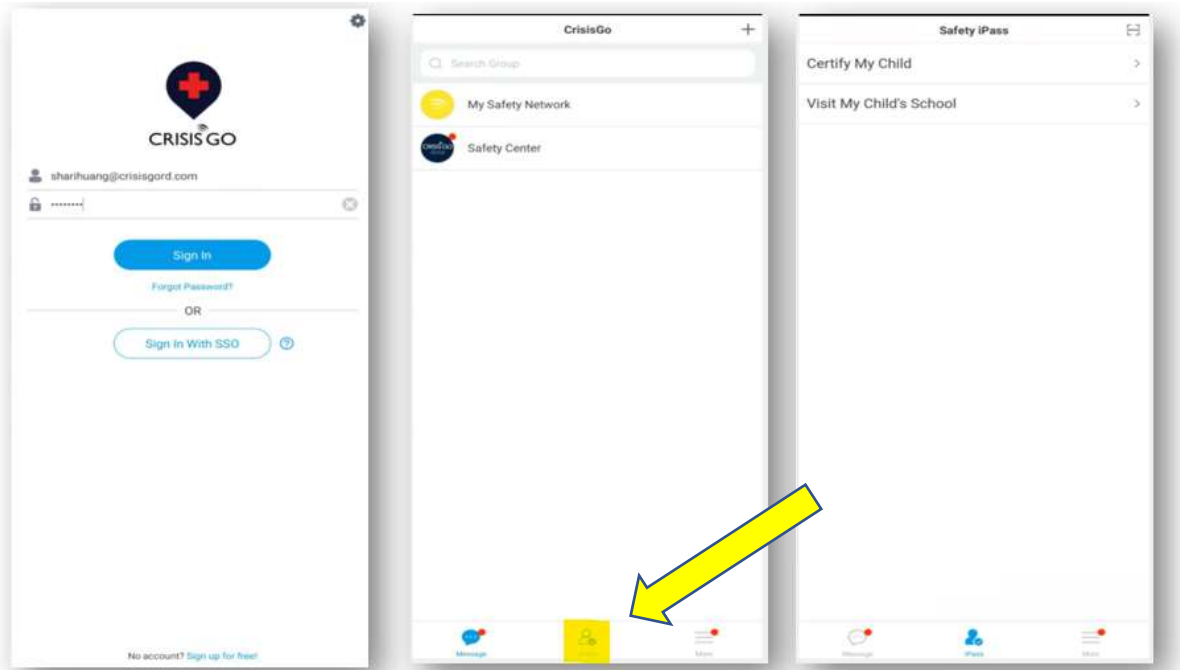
CRISIS GO

sharihuang@crisisgord.com

••••••••

Sign In

Forgot Password?

OR

Sign In With SSO

No account? Sign up for free!

CrisisGo

Search Group

My Safety Network

Safety Center

Message

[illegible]

More

Safety iPass

Certify My Child

Visit My Child's School

Message

iPass

More